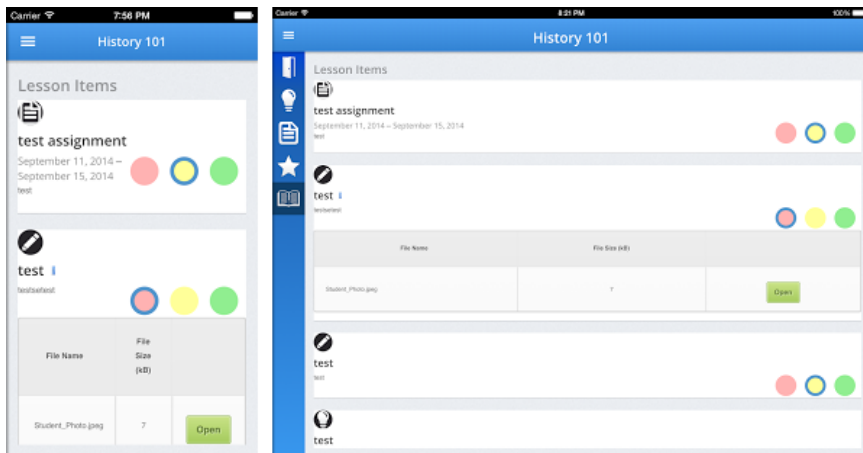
Carrier 7:56 PM

History 101

Lesson Items

test assignment

September 11, 2014 – September 15, 2014

test

test i

testtetest

| File Name | File Size (kB) | |
|---|---|---|
| Student_Photo.jpeg | 7 | Open |

Carrier 8:21 PM 100%

History 101

Lesson Items

test assignment

September 11, 2014 – September 15, 2014

test

test i

testtetest

| File Name | File Size (kB) | |
|---|---|---|
| Student_Photo.jpeg | 7 | Open |

test

test

test